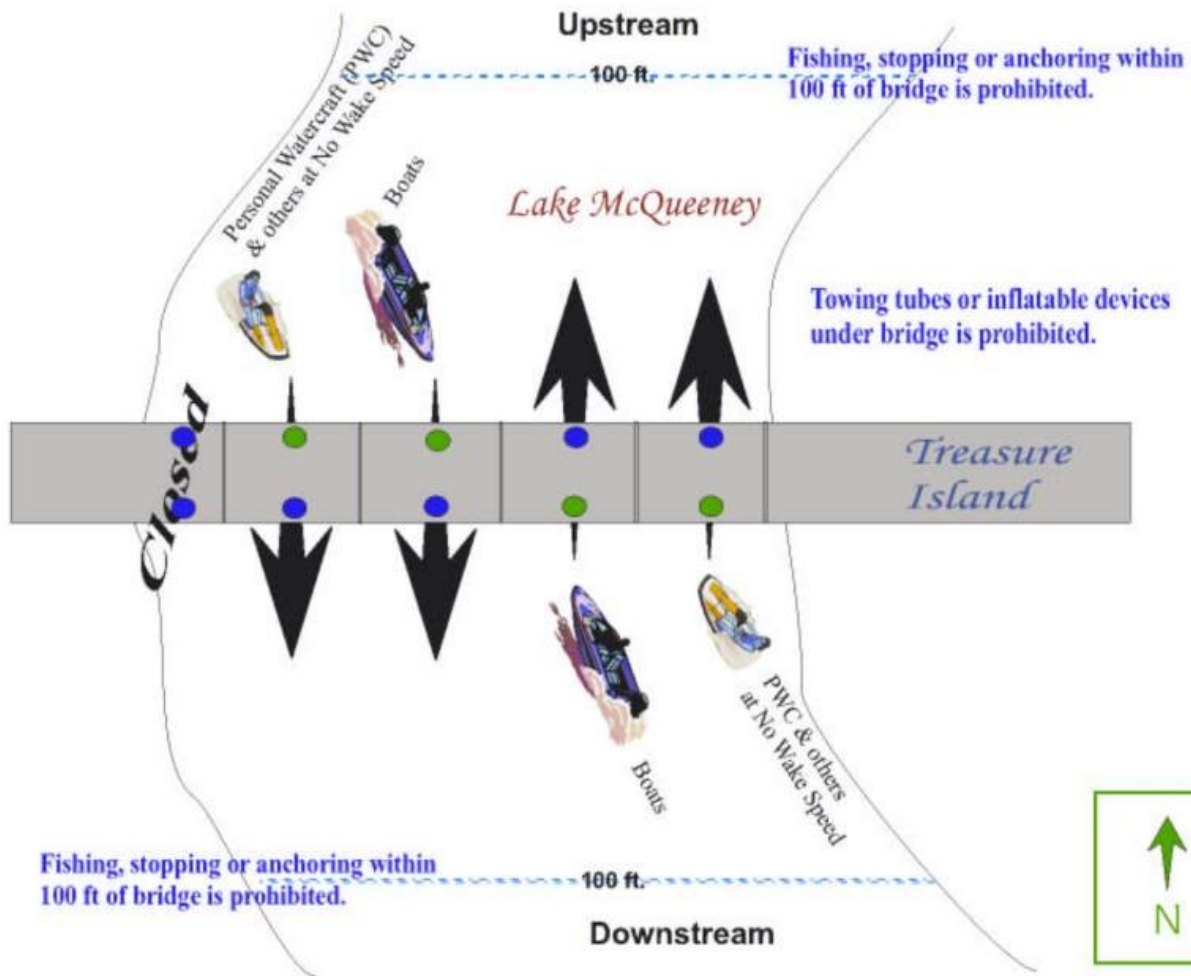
Upstream

100 ft.

Fishing, stopping or anchoring within 100 ft of bridge is prohibited.

Personal Watercraft (PWC) & others at No Wake Speed

Boats

Lake McQueeney

Towing tubes or inflatable devices under bridge is prohibited.

Closed

Treasure Island

Boats

PWC & others at No Wake Speed

Fishing, stopping or anchoring within 100 ft of bridge is prohibited.

100 ft.

Downstream

N